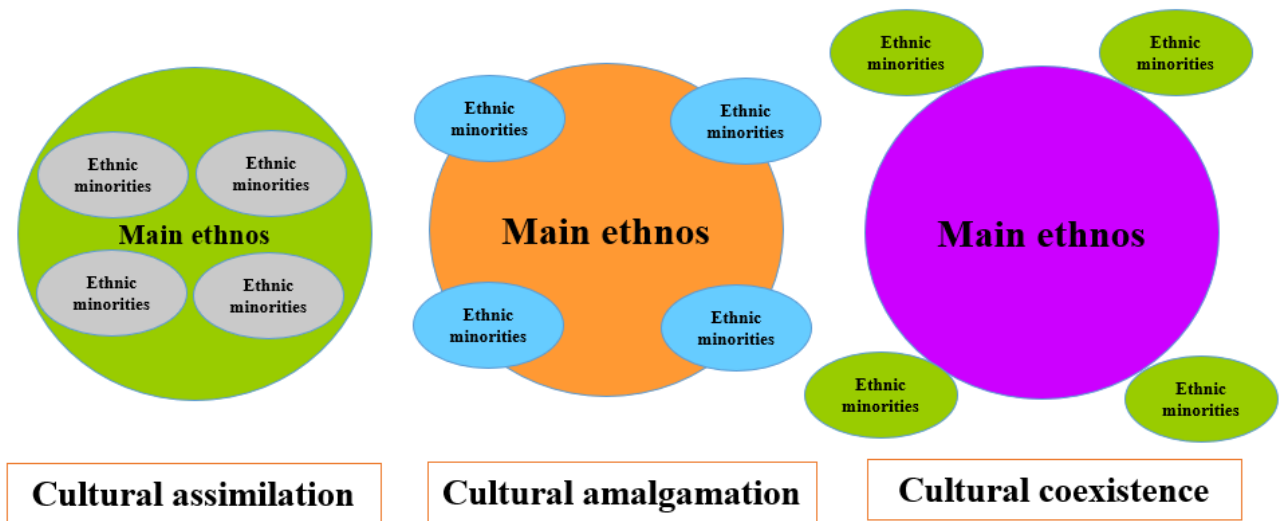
Ethnic minorities

Ethnic minorities

Main ethnos

Ethnic minorities

Ethnic minorities

Cultural assimilation

Ethnic minorities

Ethnic minorities

Main ethnos

Ethnic minorities

Ethnic minorities

Cultural amalgamation

Ethnic minorities

Ethnic minorities

Main ethnos

Ethnic minorities

Ethnic minorities

Cultural coexistence